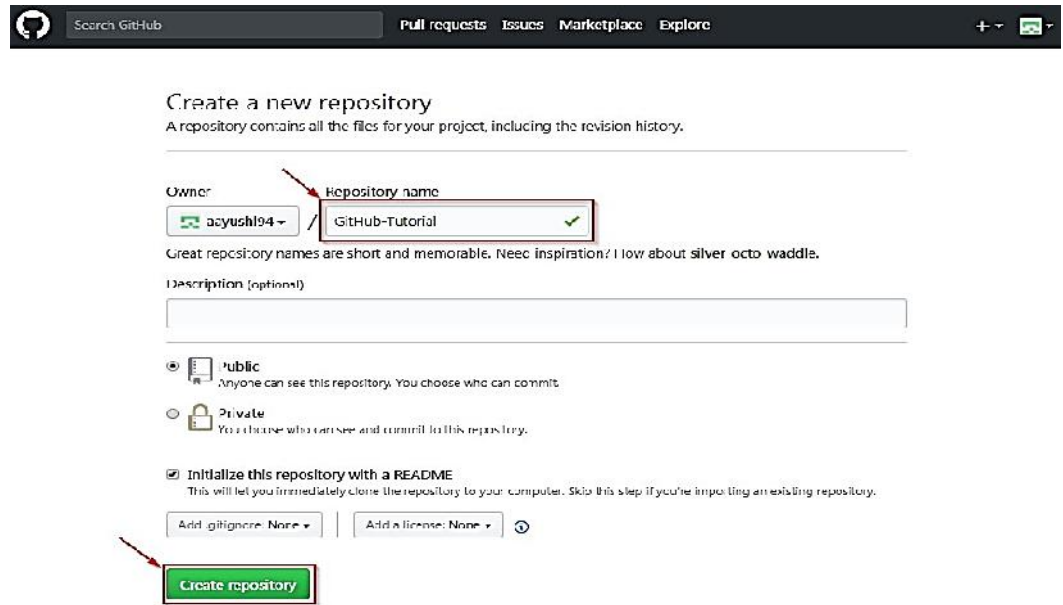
Search GitHub

Pull requests Issues Marketplace Explore

+ ▾

Create a new repository

A repository contains all the files for your project, including the revision history.

Owner

aayushi94 ▾

/

Repository name

GitHub-Tutorial

Great repository names are short and memorable. Need inspiration? How about silver-octo-waddle.

Description (optional)

Public

Anyone can see this repository. You choose who can commit.

Private

You choose who can see and commit to this repository.

Initialize this repository with a README

This will let you immediately clone the repository to your computer. Skip this step if you're importing an existing repository.

Add .gitignore: None ▾

Add a license: None ▾

Create repository